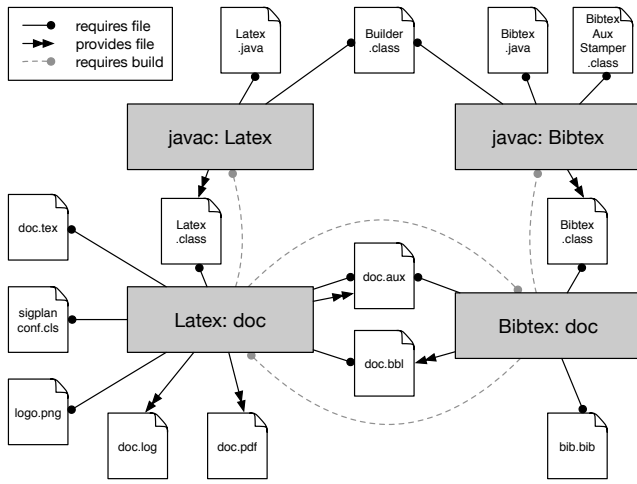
requires file
provides file
requires build

Latex .java

Builder .class

Bibtex .java

Bibtex Aux Stamper .class

javac: Latex

javac: Bibtex

doc.tex

Latex .class

Bibtex .class

doc.aux

sigplan conf.cls

Latex: doc

Bibtex: doc

doc.bbl

logo.png

doc.log

doc.pdf

bib.bib